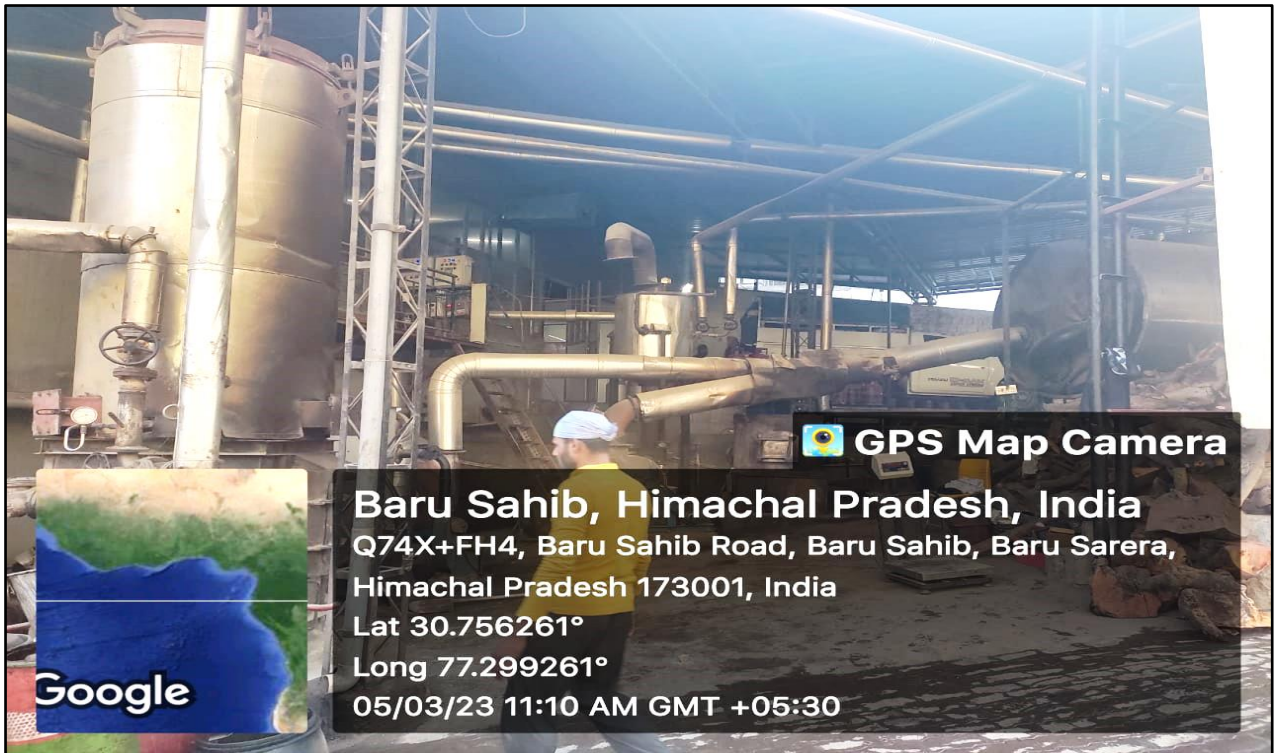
GPS Map Camera

Baru Sahib, Himachal Pradesh, India
Q74X+FH4, Baru Sahib Road, Baru Sahib, Baru Sarera, Himachal Pradesh 173001, India
Lat 30.756261°
Long 77.299261°
05/03/23 11:10 AM GMT +05:30

Google